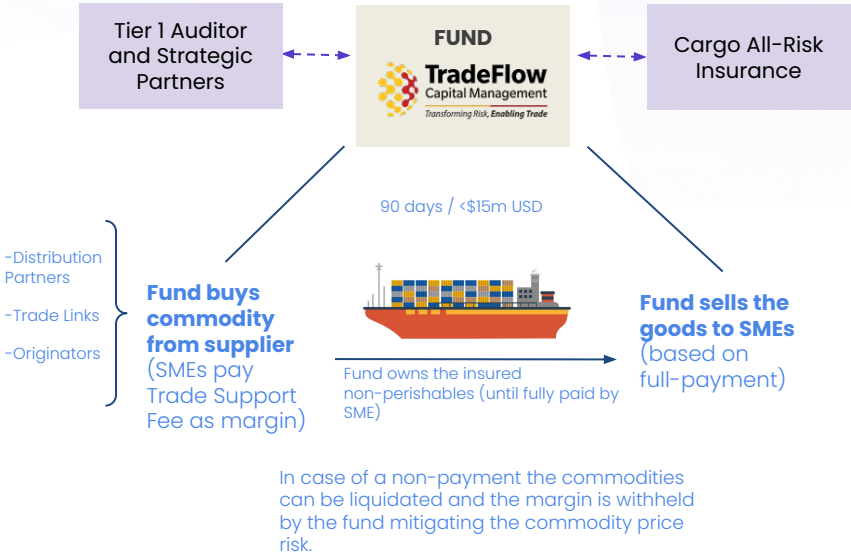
Tier 1 Auditor and Strategic Partners

FUND

TradeFlow
Capital Management
Transforming Risk, Enabling Trade

Cargo All-Risk Insurance

90 days / <$15m USD

-Distribution Partners

-Trade Links

-Originators

Fund buys commodity from supplier (SMEs pay Trade Support Fee as margin)

Fund owns the insured non-perishables (until fully paid by SME)

Fund sells the goods to SMEs (based on full-payment)

In case of a non-payment the commodities can be liquidated and the margin is withheld by the fund mitigating the commodity price risk.